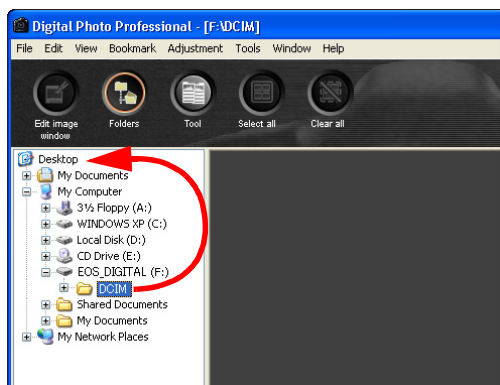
Digital Photo Professional - [F:\DCIM]

File Edit View Bookmark Adjustment Tools Window Help

Edit image window
Folders
Tool
Select all
Clear all

Desktop
My Documents
My Computer
3½ Floppy (A:)
WINDOWS XP (C:)
Local Disk (D:)
CD Drive (E:)
EOS_DIGITAL (F:)
DCIM
Shared Documents
My Documents
My Network Places